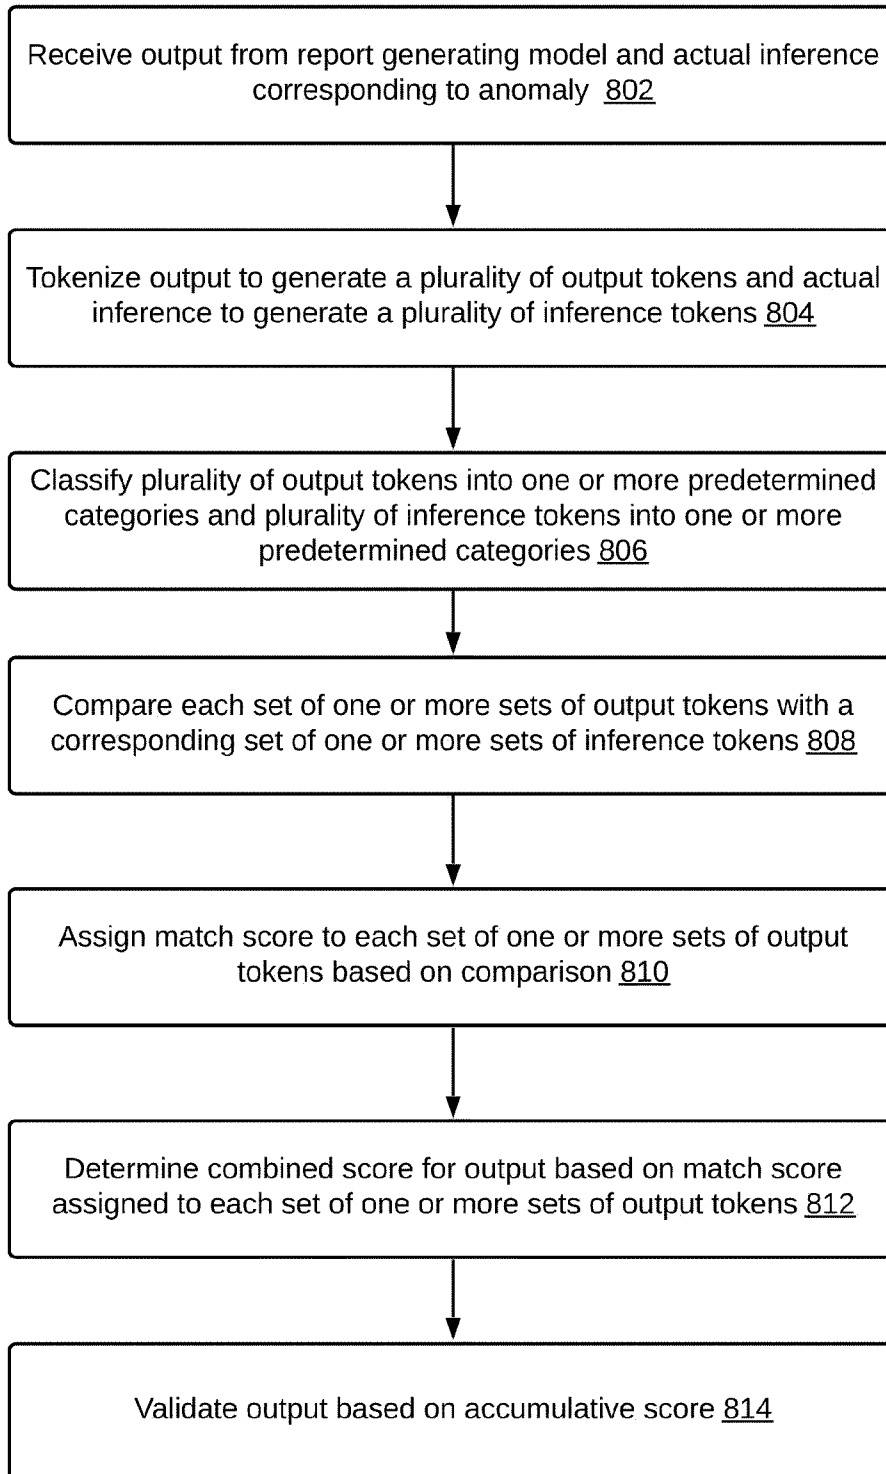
Receive output from report generating model and actual inference corresponding to anomaly 802

Tokenize output to generate a plurality of output tokens and actual inference to generate a plurality of inference tokens 804

Classify plurality of output tokens into one or more predetermined categories and plurality of inference tokens into one or more predetermined categories 806

Compare each set of one or more sets of output tokens with a corresponding set of one or more sets of inference tokens 808

Assign match score to each set of one or more sets of output tokens based on comparison 810

Determine combined score for output based on match score assigned to each set of one or more sets of output tokens 812

Validate output based on accumulative score 814